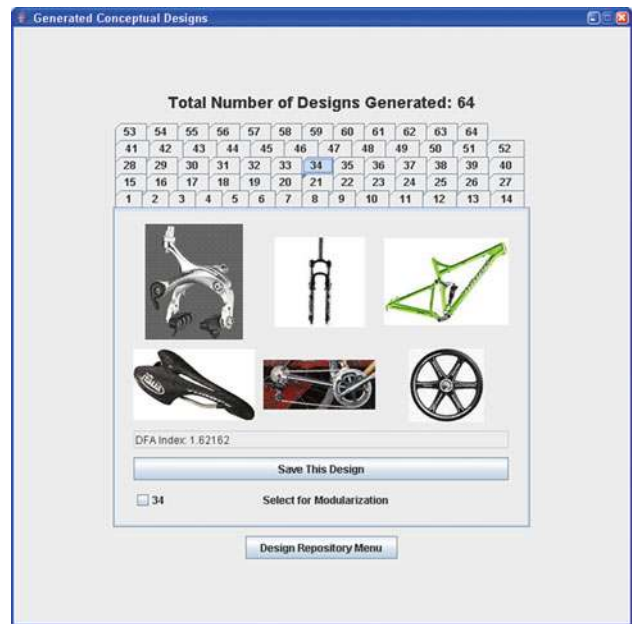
Generated Conceptual Designs

Total Number of Designs Generated: 64

| 53 | 54 | 55 | 56 | 57 | 58 | 59 | 60 | 61 | 62 | 63 | 64 | | |
|---|---|---|---|---|---|---|---|---|---|---|---|---|---|
| 41 | 42 | 43 | 44 | 45 | 46 | 47 | 48 | 49 | 50 | 51 | 52 | | |
| 28 | 29 | 30 | 31 | 32 | 33 | 34 | 35 | 36 | 37 | 38 | 39 | 40 | |
| 15 | 16 | 17 | 18 | 19 | 20 | 21 | 22 | 23 | 24 | 25 | 26 | 27 | |
| 1 | 2 | 3 | 4 | 5 | 6 | 7 | 8 | 9 | 10 | 11 | 12 | 13 | 14 |

DFA Index: 1.62162

Save This Design

34 Select for Modularization

Design Repository Menu